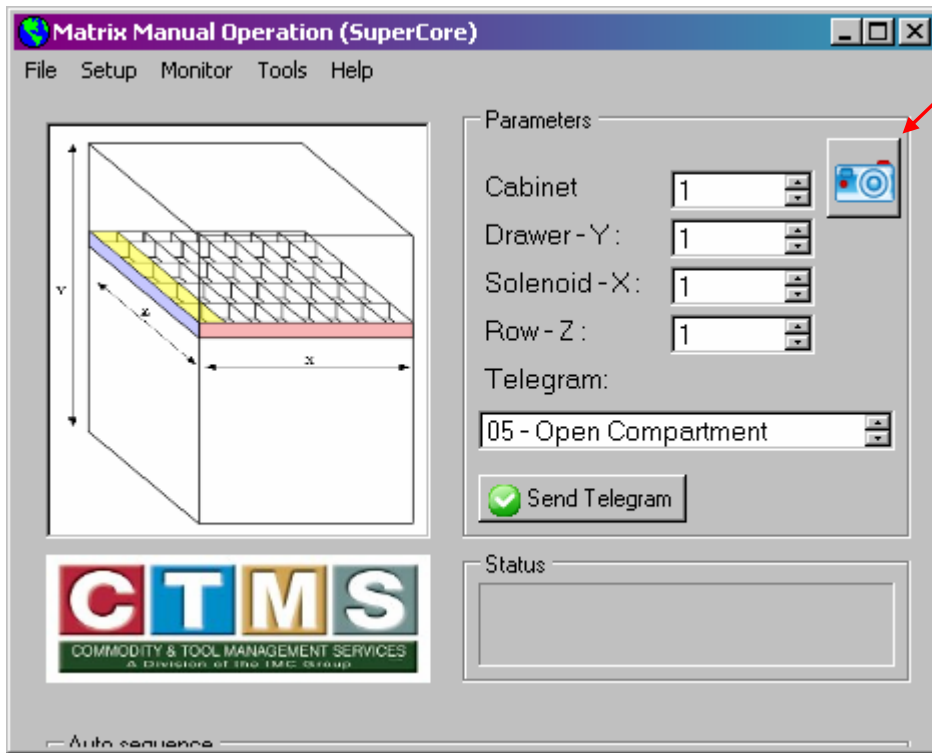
Matrix Manual Operation (SuperCore)

File Setup Monitor Tools Help

Y
Z
X

Parameters

Cabinet 1
Drawer - Y : 1
Solenoid - X : 1
Row - Z : 1
Telegram:
05 - Open Compartment

Send Telegram

CTMS
COMMODITY & TOOL MANAGEMENT SERVICES
A Division of the IMC Group

Status

Auto sequence